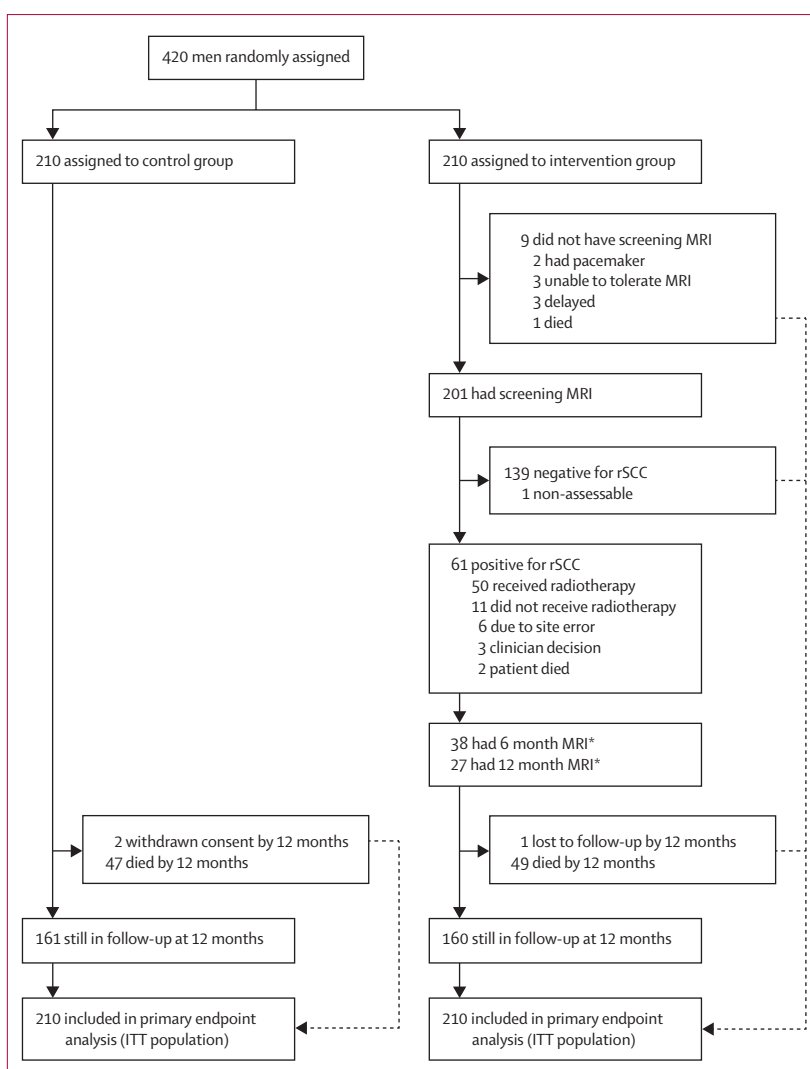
420 men randomly assigned

210 assigned to control group

210 assigned to intervention group

9 did not have screening MRI
2 had pacemaker
3 unable to tolerate MRI
3 delayed
1 died

201 had screening MRI

139 negative for rSCC
1 non-assessable

61 positive for rSCC
50 received radiotherapy
11 did not receive radiotherapy
6 due to site error
3 clinician decision
2 patient died

38 had 6 month MRI*
27 had 12 month MRI*

2 withdrawn consent by 12 months
47 died by 12 months

1 lost to follow-up by 12 months
49 died by 12 months

161 still in follow-up at 12 months

160 still in follow-up at 12 months

210 included in primary endpoint analysis (ITT population)

210 included in primary endpoint analysis (ITT population)